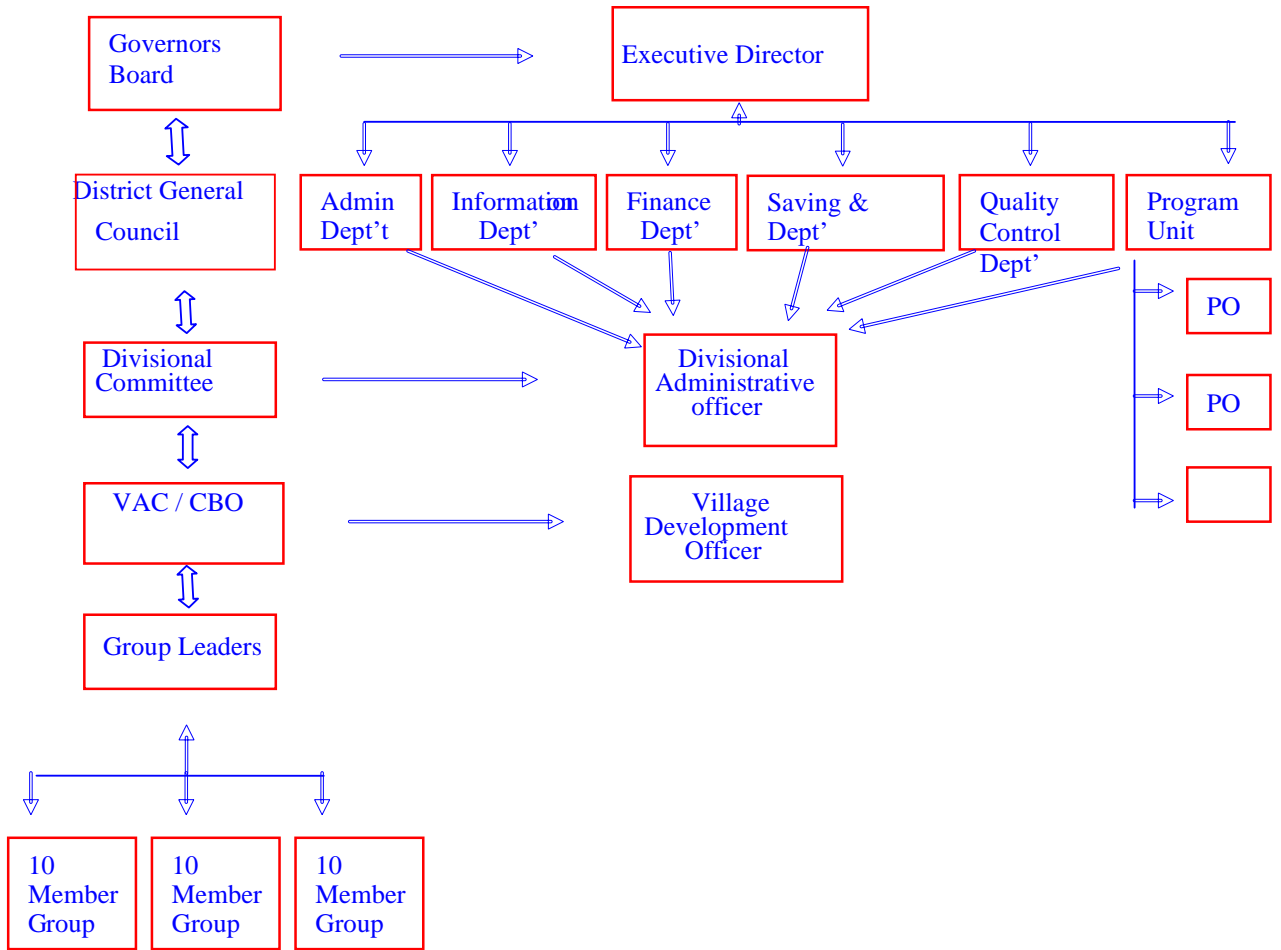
Governors Board

Executive Director

District General Council

Admin Dept't

Informatiom Dept'

Finance Dept'

Saving & Dept'

Quality Control Dept'

Program Unit

PO

PO

Divisional Committee

Divisional Administrative officer

VAC / CBO

Village Development Officer

Group Leaders

10 Member Group

10 Member Group

10 Member Group